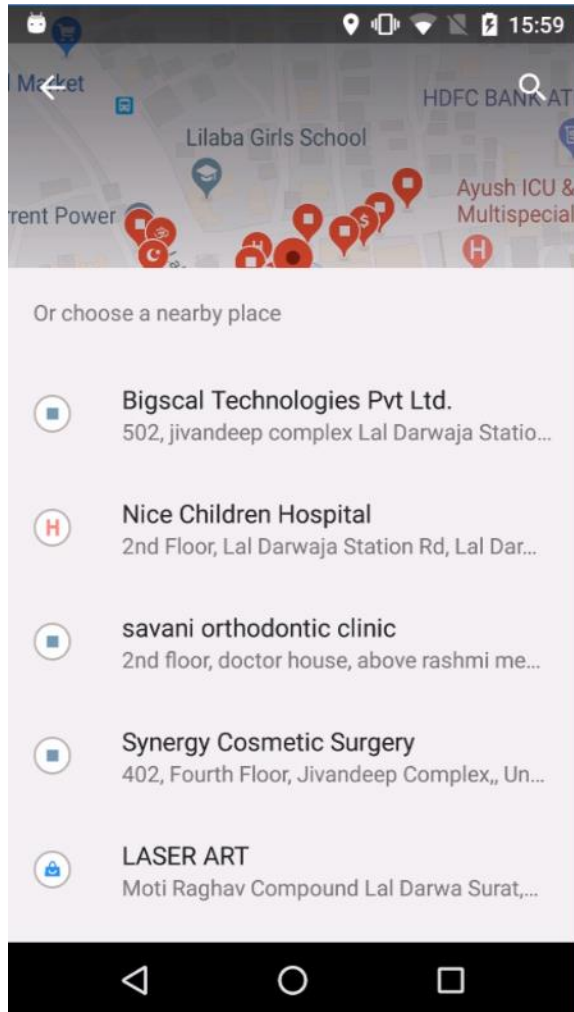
15:59

Market

HDFC BANK AT

Lilaba Girls School

Ayush ICU & Multispecial

rent Power

Or choose a nearby place

Bigscal Technologies Pvt Ltd.
502, jivandeep complex Lal Darwaja Statio...

Nice Children Hospital
2nd Floor, Lal Darwaja Station Rd, Lal Dar...

savani orthodontic clinic
2nd floor, doctor house, above rashmi me...

Synergy Cosmetic Surgery
402, Fourth Floor, Jivandeep Complex,, Un...

LASER ART
Moti Raghav Compound Lal Darwa Surat,...